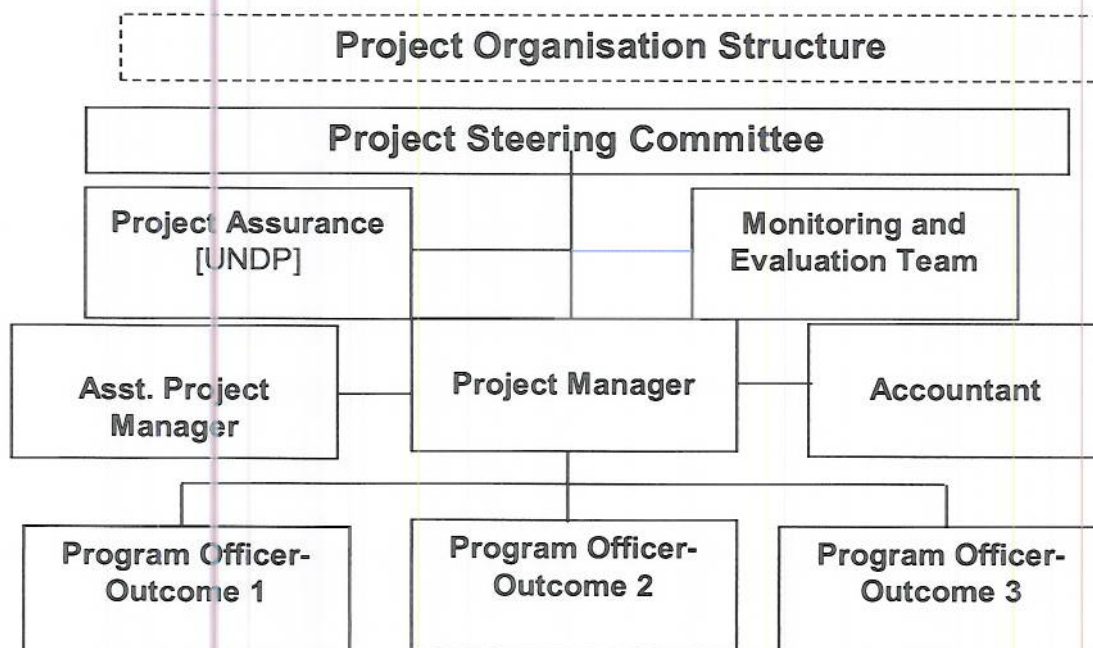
Project Organisation Structure

Project Steering Committee

Project Assurance [UNDP]

Monitoring and Evaluation Team

Asst. Project Manager

Project Manager

Accountant

Program Officer-Outcome 1

Program Officer-Outcome 2

Program Officer-Outcome 3